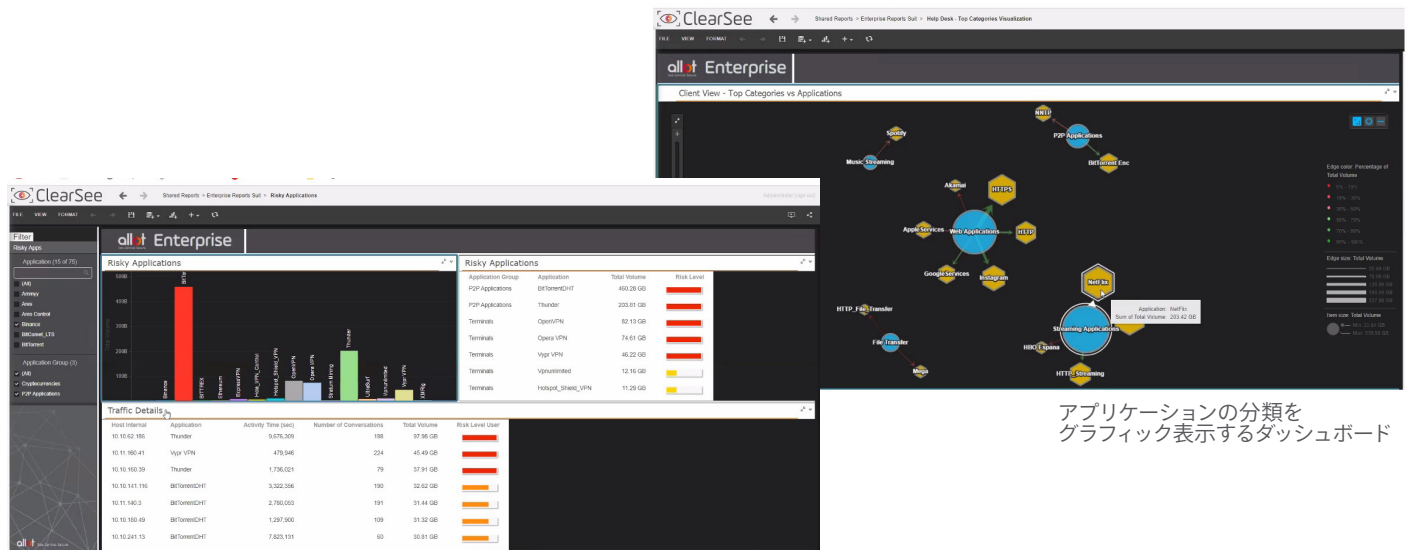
ClearSee
Shared Reports > Enterprise Reports Suit > Help Desk - Top Categories Visualization
FILE VIEW FORMAT
allot Enterprise
Client View - Top Categories vs Applications
NNTP
Spotify
P2P Applications
Music_Streaming
BitTorrent Enc
Akamai
HTTPS
Apple Services
Web Applications
HTTP
Google Services
Instagram
Edge color: Percentage of Total Volume
Edge size: Total Volume
Item size: Total Volume
NetFlix
Application: NetFlix
Sum of Total Volume: 203.62 GB
HTTP_File_Transfer
Streaming Applications
File Transfer
HIKE_Espana
HTTP_Streaming
Mega

アプリケーションの分類を
グラフィック表示するダッシュボード

ClearSee
Shared Reports > Enterprise Reports Suit > Risky Applications
FILE VIEW FORMAT
Filter
Risky Apps
Application (15 of 75)
(All)
Airvpy
Ares
Ares Control
Binance
BitComet_LTS
BitTorrent
Application Group (3)
(All)
Cryptocurrencies
P2P Applications
allot Enterprise
Risky Applications
500B
400B
300B
200B
100B
Binance
BitTorrent
BITTREX
Ethereum
ExpressVPN
Hola_VPN_Carrier
Hotspot_Shield_VPN
OpenVPN
Opera VPN
Stratum Mining
Thunder
UltraSurf
Vpnunlimited
Vyzr VPN
XMRig
Risky Applications

| Application Group | Application | Total Volume | Risk Level |
|---|---|---|---|
| P2P Applications | BitTorrentDHT | 460.26 GB | |
| P2P Applications | Thunder | 203.61 GB | |
| Terminals | OpenVPN | 82.13 GB | |
| Terminals | Opera VPN | 74.61 GB | |
| Terminals | Vyzr VPN | 46.22 GB | |
| Terminals | Vpnunlimited | 12.16 GB | |
| Terminals | Hotspot_Shield_VPN | 11.29 GB | |

Traffic Details

| Host Internal | Application | Activity Time (sec) | Number of Conversations | Total Volume | Risk Level User |
|---|---|---|---|---|---|
| 10.10.62.186 | Thunder | 9,676,309 | 188 | 97.98 GB | |
| 10.10.160.41 | Vyzr VPN | 479,946 | 224 | 45.49 GB | |
| 10.10.160.39 | Thunder | 1,736,021 | 79 | 37.91 GB | |
| 10.10.141.116 | BitTorrentDHT | 3,322,356 | 190 | 32.62 GB | |
| 10.11.140.3 | BitTorrentDHT | 2,760,053 | 191 | 31.44 GB | |
| 10.10.160.49 | BitTorrentDHT | 1,297,900 | 109 | 31.32 GB | |
| 10.10.241.13 | BitTorrentDHT | 7,823,131 | 60 | 30.81 GB | |

allot